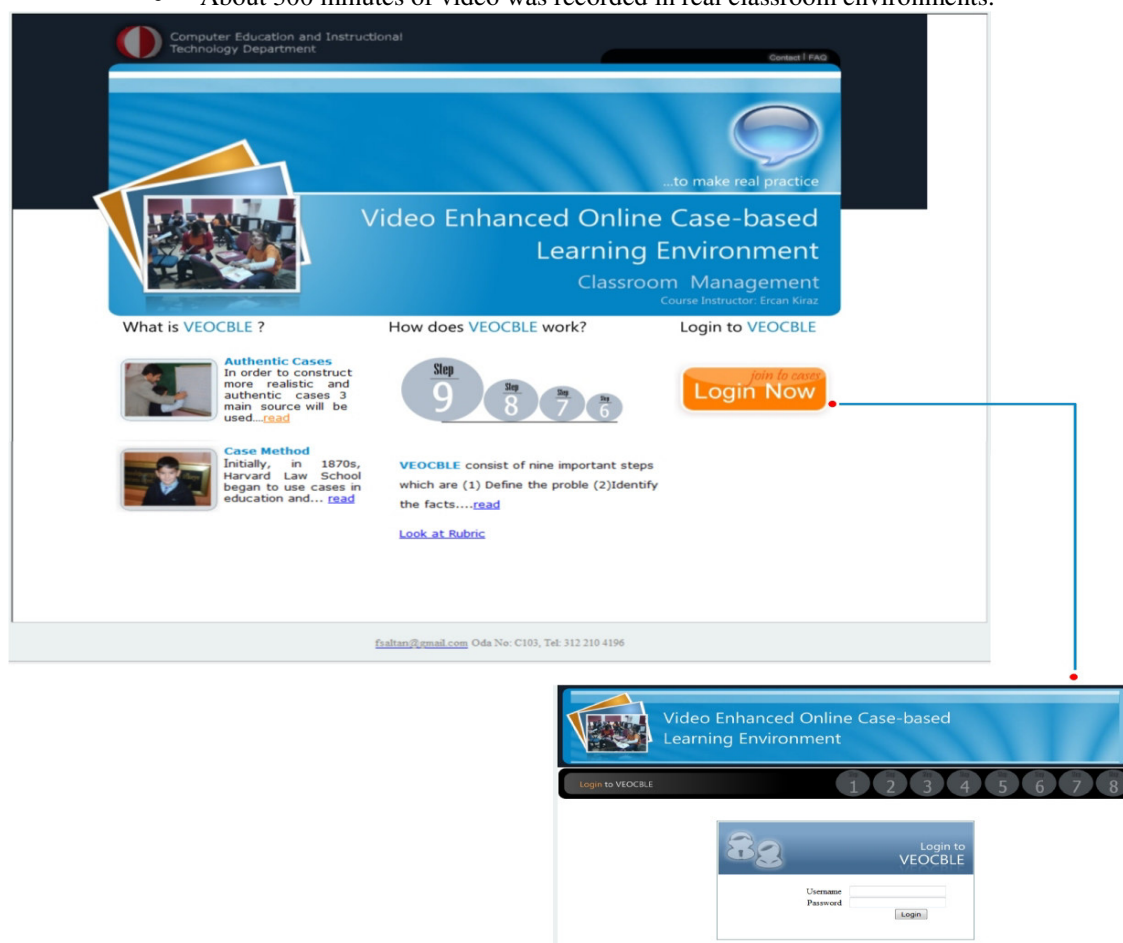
- About 300 minutes of video was recorded in real classroom environments.

Computer Education and Instructional Technology Department

Contact | FAQ

...to make real practice

Video Enhanced Online Case-based Learning Environment

Classroom Management

Course Instructor: Ercan Kiraz

What is VEOCBLE ?

How does VEOCBLE work?

Login to VEOCBLE

Authentic Cases
In order to construct more realistic and authentic cases 3 main source will be used....read

Step 9 Step 8 Step 7 Step 6

join to cases
Login Now

Case Method
Initially, in 1870s, Harvard Law School began to use cases in education and... read

VEOCBLE consist of nine important steps which are (1) Define the proble (2)Identify the facts....read

Look at Rubric

fsaltan@gmail.com Oda No: C103, Tel: 312 210 4196

Video Enhanced Online Case-based Learning Environment

Login to VEOCBLE

1 2 3 4 5 6 7 8

Login to VEOCBLE

Username
Password
Login